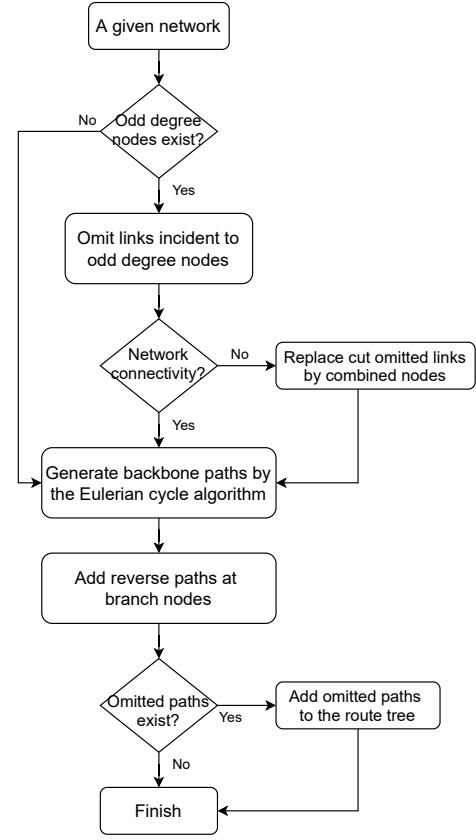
A given network

No

Odd degree nodes exist?

Yes

Omit links incident to odd degree nodes

Network connectivity?

No

Replace cut omitted links by combined nodes

Yes

Generate backbone paths by the Eulerian cycle algorithm

Add reverse paths at branch nodes

Omitted paths exist?

Yes

Add omitted paths to the route tree

No

Finish